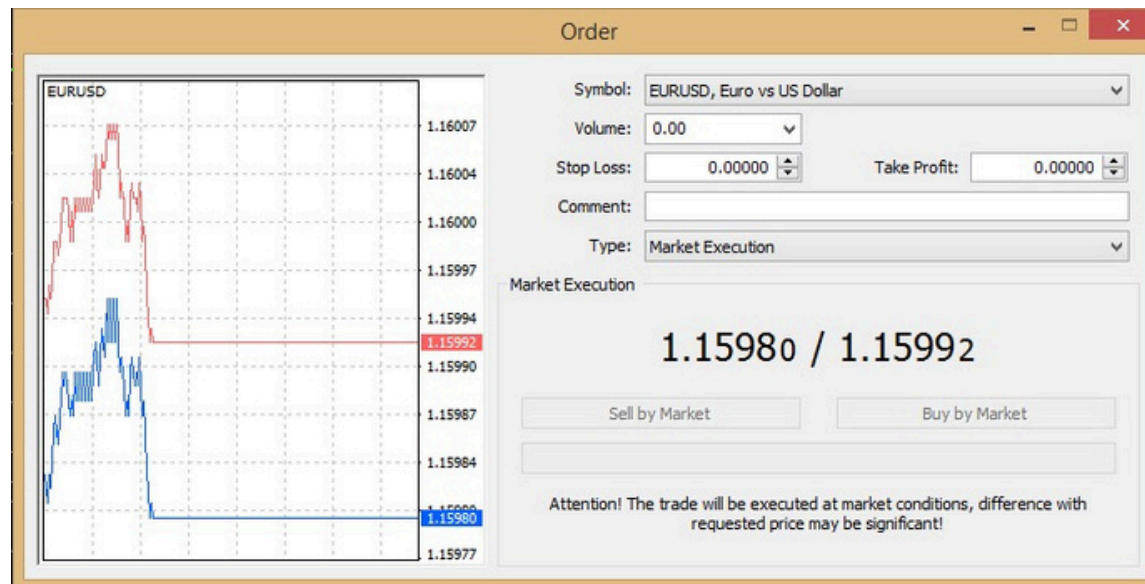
Order

EURUSD

1.16007
1.16004
1.16000
1.15997
1.15994
1.15992
1.15990
1.15987
1.15984
1.15980
1.15977

Symbol: EURUSD, Euro vs US Dollar
Volume: 0.00
Stop Loss: 0.00000
Take Profit: 0.00000
Comment:
Type: Market Execution

Market Execution

1.15980 / 1.15992

Sell by Market
Buy by Market

Attention! The trade will be executed at market conditions, difference with requested price may be significant!